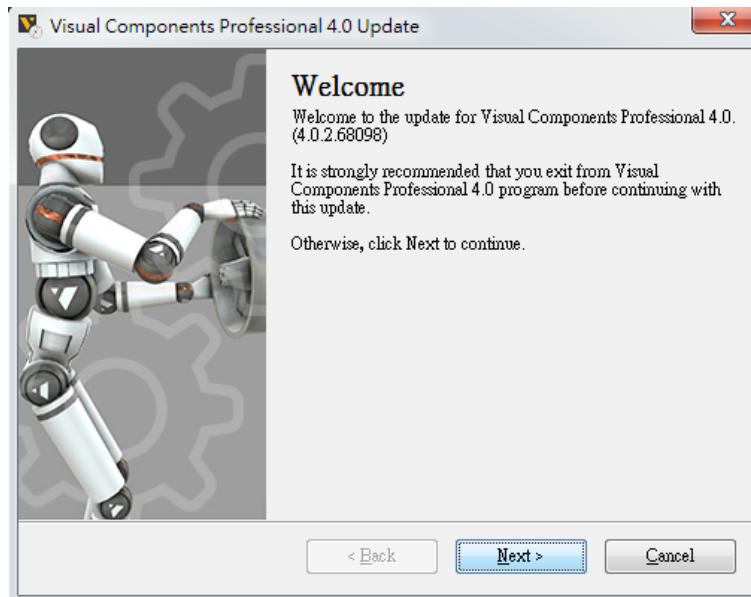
Visual Components Professional 4.0 Update

Welcome

Welcome to the update for Visual Components Professional 4.0. (4.0.2.68098)

It is strongly recommended that you exit from Visual Components Professional 4.0 program before continuing with this update.

Otherwise, click Next to continue.

< Back
Next >
Cancel